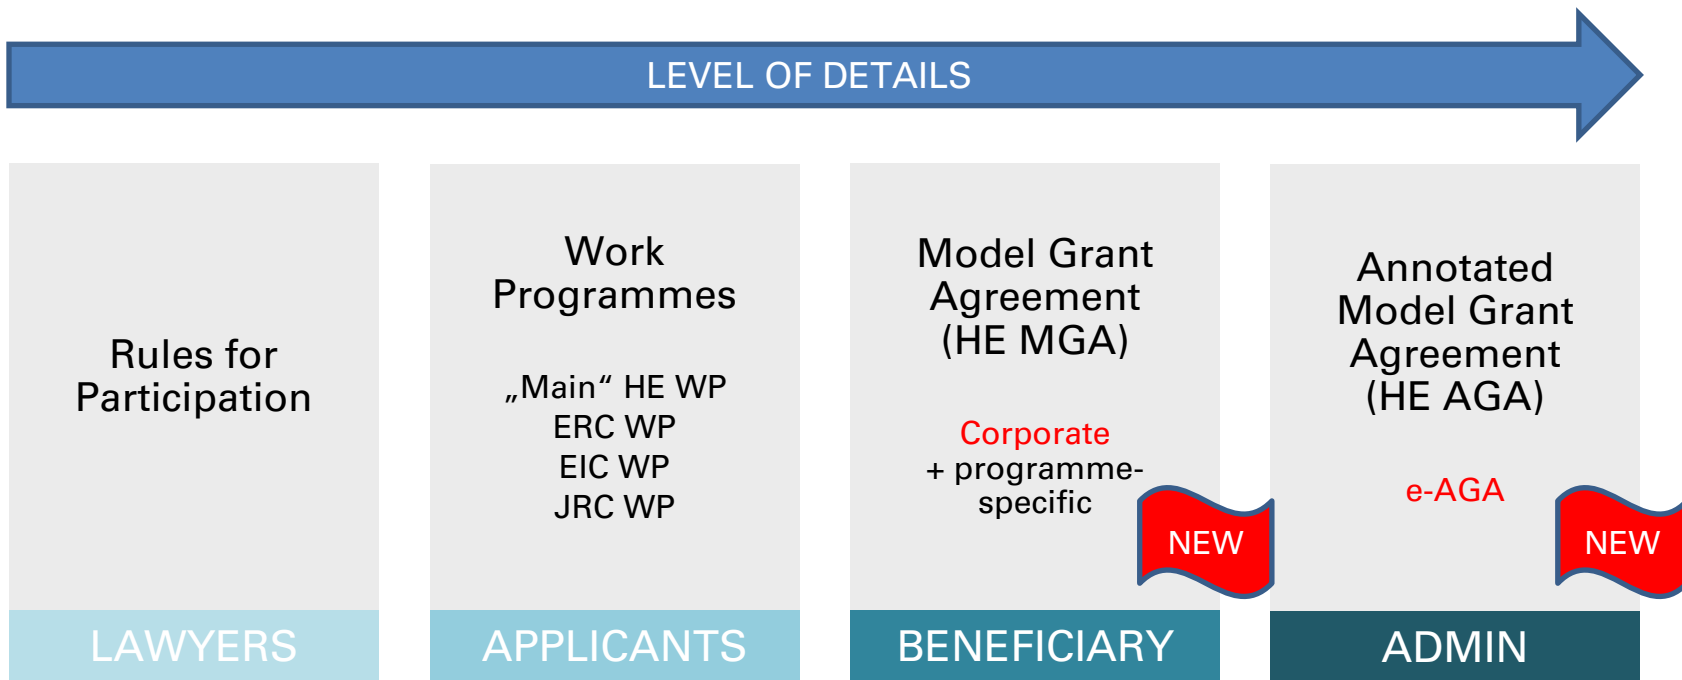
LEVEL OF DETAILS

Rules for Participation

LAWYERS

Work Programmes

„Main“ HE WP
ERC WP
EIC WP
JRC WP

APPLICANTS

Model Grant Agreement (HE MGA)

Corporate
+ programme-specific

NEW

BENEFICIARY

Annotated Model Grant Agreement (HE AGA)

e-AGA

NEW

ADMIN